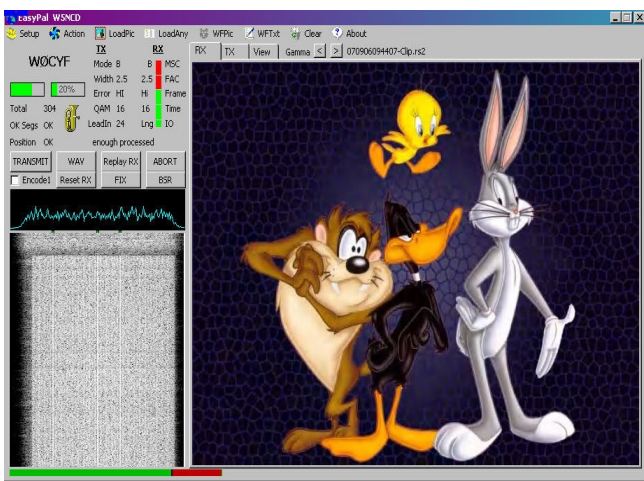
EasyPal W5NCD

Setup Action LoadPic LoadAny WFPic WFTxt Clear About

W0CYF

| | TX | RX | |
|---|---|---|---|
| Mode | B | B | MSC |
| Width | 2.5 | 2.5 | FAC |
| Error | HI | Hi | Frame |
| QAM | 16 | 16 | Time |
| LeadIn | 24 | Lng | IO |

20%

Total 304
OK Segs OK
Position OK enough processed

TRANSMIT WAV Replay RX ABORT
Encode1 Reset RX FIX BSR

RX TX View Gamma < > 070906094407-Clip.rs2